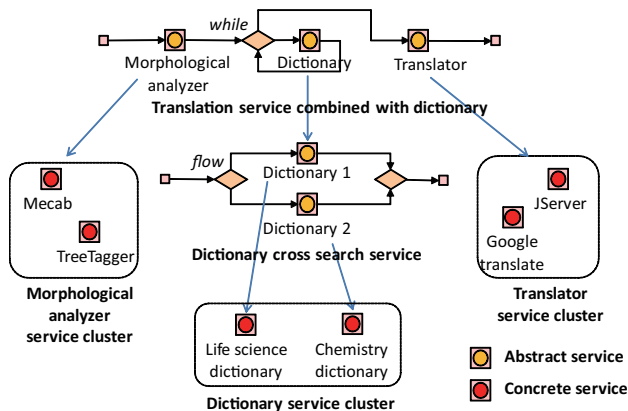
while
Morphological analyzer
Dictionary
Translator
Translation service combined with dictionary

flow
Dictionary 1
Dictionary 2
Dictionary cross search service

Mecab
TreeTagger
Morphological analyzer service cluster

JServer
Google translate
Translator service cluster

Life science dictionary
Chemistry dictionary
Dictionary service cluster

Abstract service
Concrete service